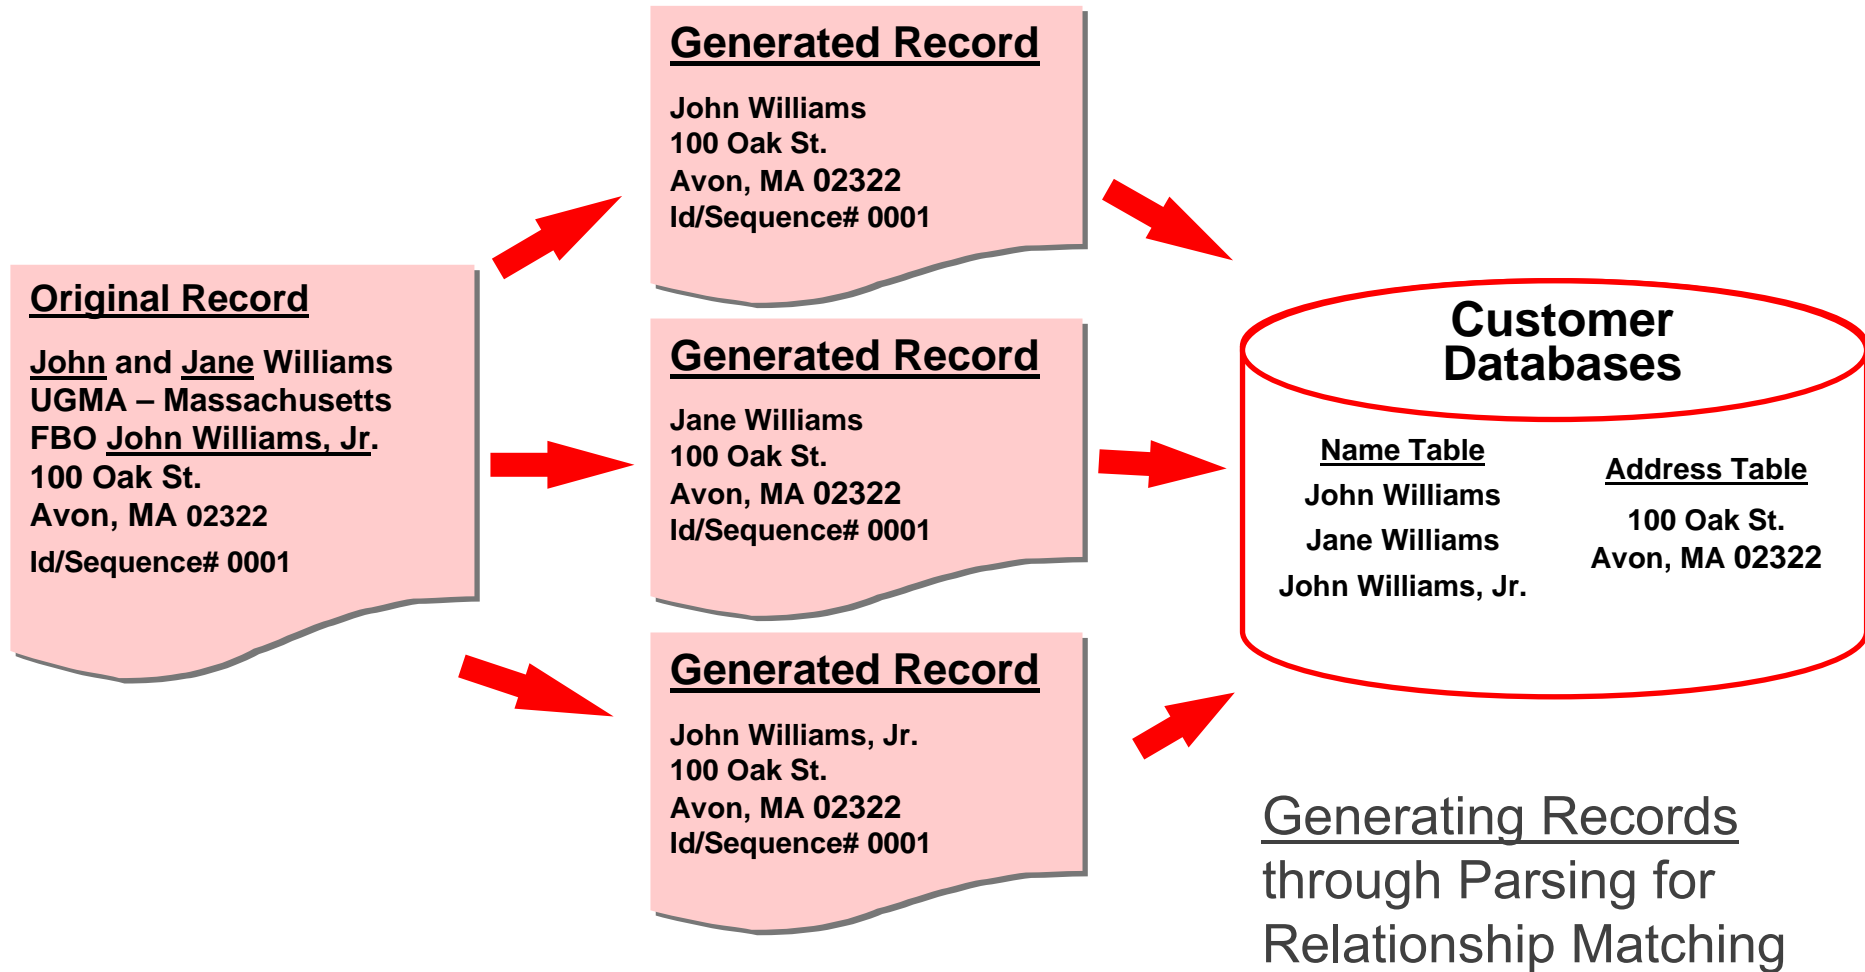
Original Record

John and Jane Williams
UGMA – Massachusetts
FBO John Williams, Jr.
100 Oak St.
Avon, MA 02322
Id/Sequence# 0001

Generated Record

John Williams
100 Oak St.
Avon, MA 02322
Id/Sequence# 0001

Generated Record

Jane Williams
100 Oak St.
Avon, MA 02322
Id/Sequence# 0001

Generated Record

John Williams, Jr.
100 Oak St.
Avon, MA 02322
Id/Sequence# 0001

Customer Databases

Name Table
John Williams
Jane Williams
John Williams, Jr.

Address Table
100 Oak St.
Avon, MA 02322

Generating Records through Parsing for Relationship Matching